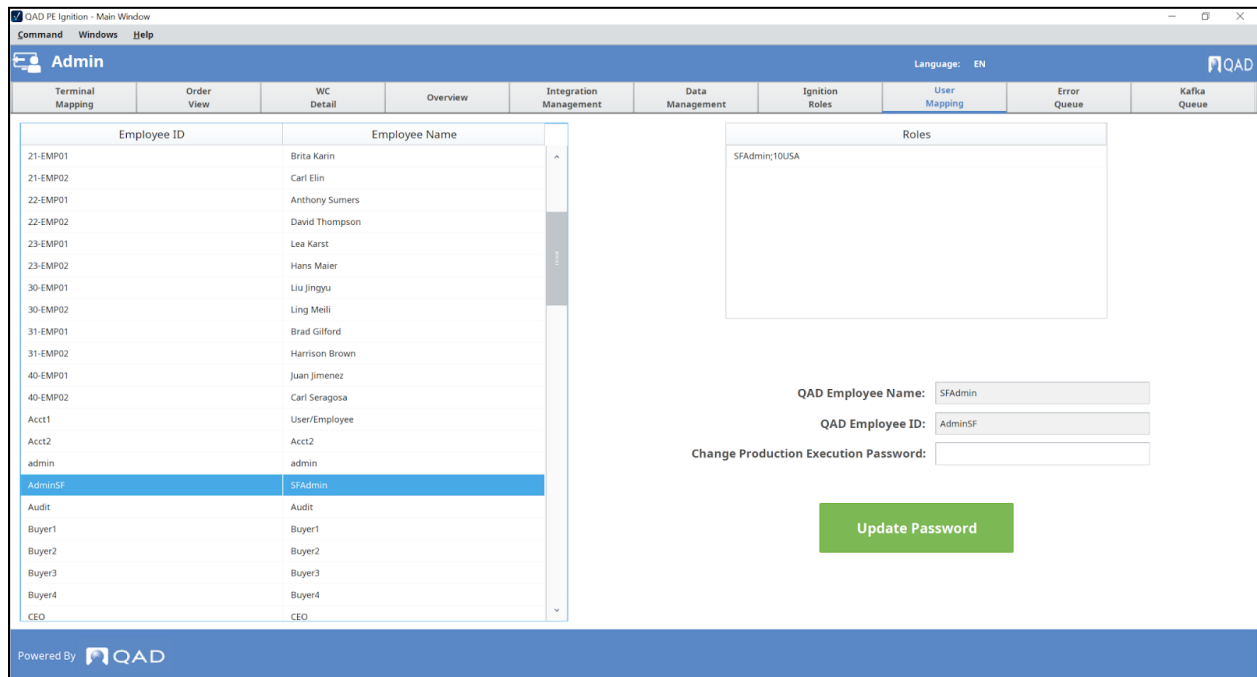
QAD PE Ignition - Main Window

Command Windows Help

Admin

Language: EN

QAD

| Terminal Mapping | Order View | WC Detail | Overview | Integration Management | Data Management | Ignition Roles | User Mapping | Error Queue | Kafka Queue |
|---|---|---|---|---|---|---|---|---|---|

| Employee ID | Employee Name |
|---|---|
| 21-EMP01 | Brita Karin |
| 21-EMP02 | Carl Elin |
| 22-EMP01 | Anthony Sumers |
| 22-EMP02 | David Thompson |
| 23-EMP01 | Lea Karst |
| 23-EMP02 | Hans Maier |
| 30-EMP01 | Liu Jingyu |
| 30-EMP02 | Ling Meili |
| 31-EMP01 | Brad Gilford |
| 31-EMP02 | Harrison Brown |
| 40-EMP01 | Juan Jimenez |
| 40-EMP02 | Carl Seragosa |
| Acct1 | User/Employee |
| Acct2 | Acct2 |
| admin | admin |
| AdminSF | SFAdmin |
| Audit | Audit |
| Buyer1 | Buyer1 |
| Buyer2 | Buyer2 |
| Buyer3 | Buyer3 |
| Buyer4 | Buyer4 |
| CEO | CEO |

| Roles |
|---|
| SFAdmin;10USA |

QAD Employee Name: SFAdmin

QAD Employee ID: AdminSF

Change Production Execution Password:

Update Password

Powered By QAD